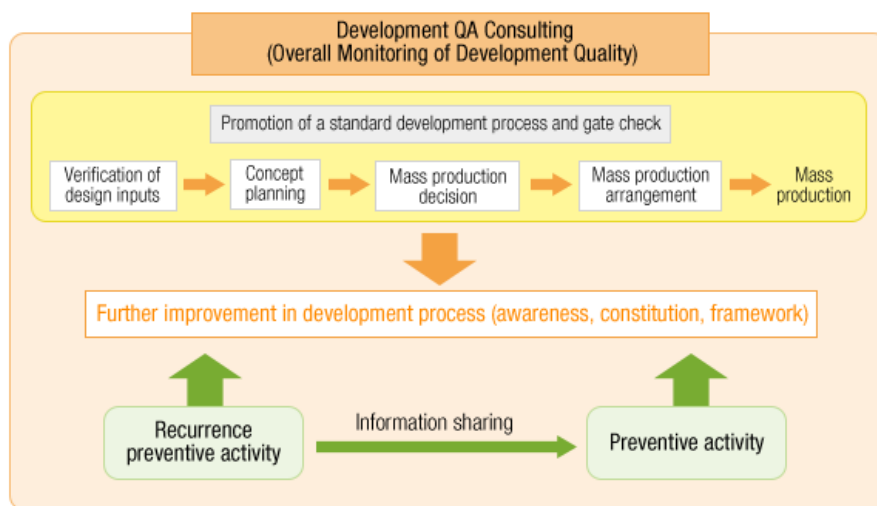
Development QA Consulting
(Overall Monitoring of Development Quality)

Promotion of a standard development process and gate check

Verification of design inputs

Concept planning

Mass production decision

Mass production arrangement

Mass production

Further improvement in development process (awareness, constitution, framework)

Recurrence preventive activity

Information sharing

Preventive activity